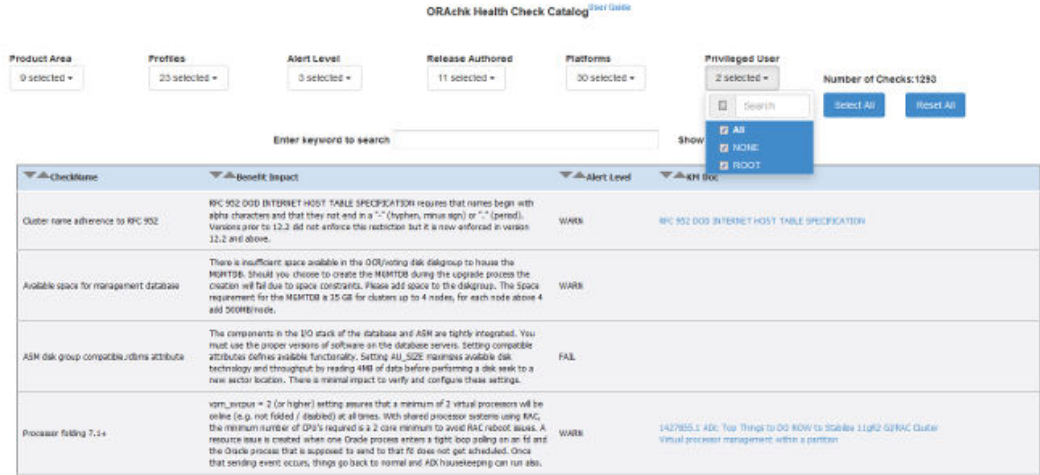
ORAchk Health Check Catalog User Guide

Product Area
9 selected ▾

Profiles
23 selected ▾

Alert Level
3 selected ▾

Release Authored
11 selected ▾

Platforms
30 selected ▾

Privileged User
2 selected ▾

Number of Checks:1293

Search

Select All

Reset All

All
NONE
ROOT

Enter keyword to search

Show

| CheckName | Benefit Impact | Alert Level | KM Doc |
|---|---|---|---|
| Cluster name adherence to RFC 952 | RFC 952 DOD INTERNET HOST TABLE SPECIFICATION requires that names begin with alpha characters and that they not end in a "-" (hyphen, minus sign) or "." (period). Versions prior to 12.2 did not enforce this restriction but it is now enforced in version 12.2 and above. | WARN | RFC 952 DOD INTERNET HOST TABLE SPECIFICATION |
| Available space for management database | There is insufficient space available in the OCR/voting disk diskgroup to house the MGMTDB. Should you choose to create the MGMTDB during the upgrade process the creation will fail due to space constraints. Please add space to the diskgroup. The Space requirement for the MGMTDB is 25 GB for clusters up to 4 nodes, for each node above 4 add 500MB/node. | WARN | |
| ASM disk group compatible.rdbms attribute | The components in the I/O stack of the database and ASM are tightly integrated. You must use the proper versions of software on the database servers. Setting compatible attributes defines available functionality. Setting AU_SIZE maximizes available disk technology and throughput by reading 4MB of data before performing a disk seek to a new sector location. There is minimal impact to verify and configure these settings. | FAIL | |
| Processor folding 7.1+ | vpm_xvcpus = 2 (or higher) setting assures that a minimum of 2 virtual processors will be online (e.g. not folded / disabled) at all times. With shared processor systems using RAC, the minimum number of CPU's required is a 2 core minimum to avoid RAC reboot issues. A resource issue is created when one Oracle process enters a tight loop polling on an fd and the Oracle process that is supposed to send to that fd does not get scheduled. Once that sending event occurs, things go back to normal and AIX housekeeping can run also. | WARN | 1427855.1 AIX: Top Things to DO NOW to Stabilize 11gR2 GI/RAC Cluster<br>Virtual processor management within a partition |